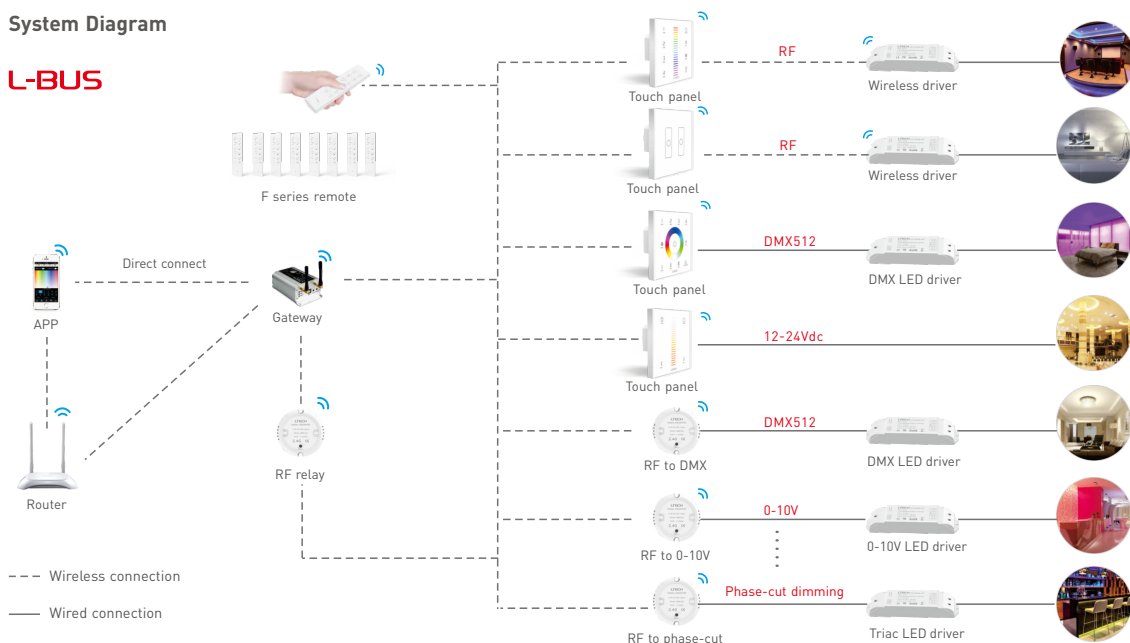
System Diagram

L-BUS

F series remote

APP

Direct connect

Gateway

Router

RF relay

Touch panel

RF

Wireless driver

Touch panel

RF

Wireless driver

Touch panel

DMX512

DMX LED driver

Touch panel

12-24Vdc

RF to DMX

DMX512

DMX LED driver

RF to 0-10V

0-10V

0-10V LED driver

RF to phase-cut

Phase-cut dimming

Triac LED driver

Wireless connection

Wired connection